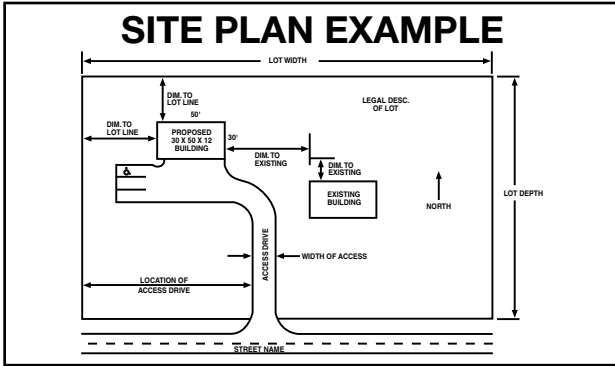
SITE PLAN EXAMPLE

LOT WIDTH

DIM. TO LOT LINE

50'

LEGAL DESC. OF LOT

DIM. TO LOT LINE

PROPOSED 30 X 50 X 12 BUILDING

30'

DIM. TO EXISTING

DIM. TO EXISTING

EXISTING BUILDING

NORTH

LOT DEPTH

ACCESS DRIVE

WIDTH OF ACCESS

LOCATION OF ACCESS DRIVE

STREET NAME